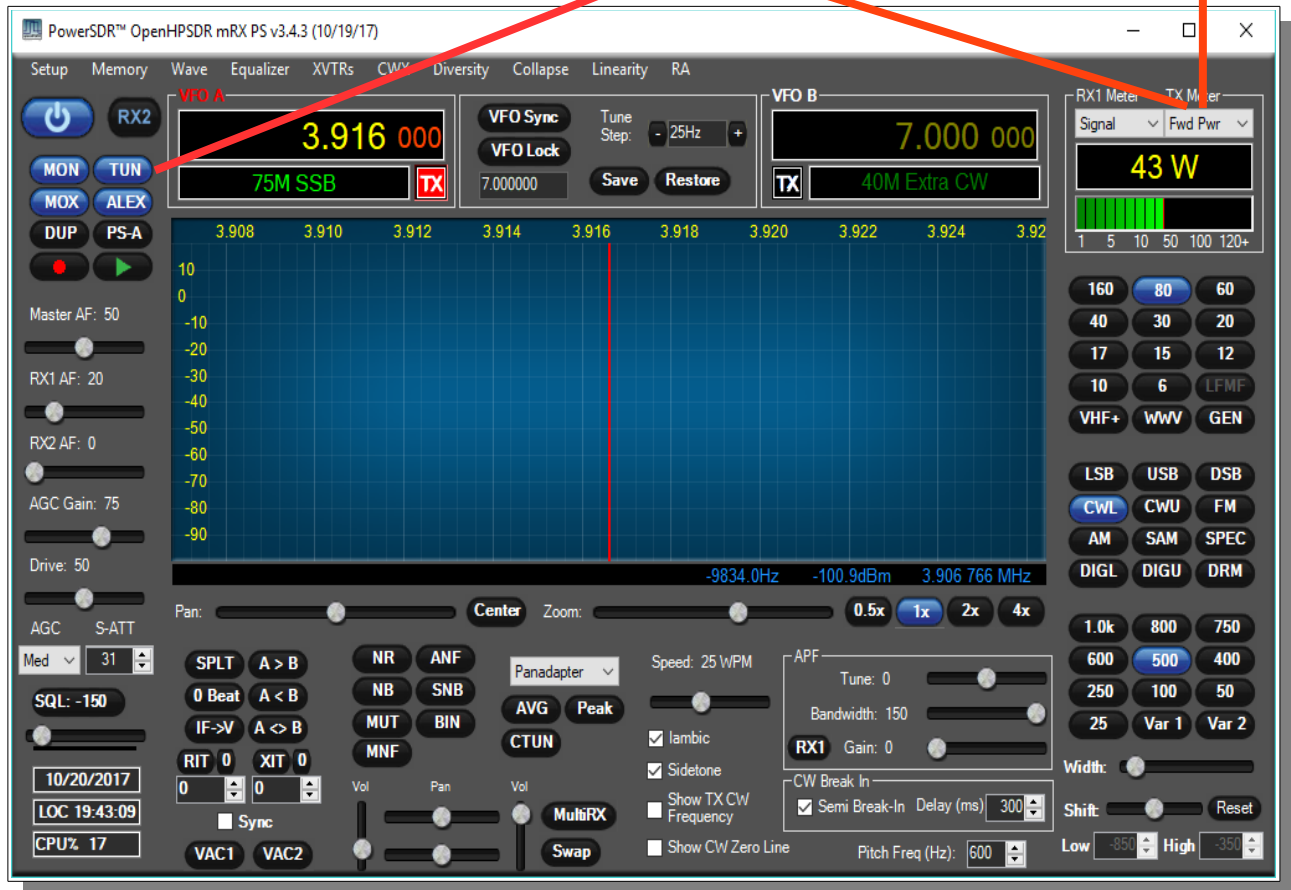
PowerSDR™ OpenHPSDR mRX PS v3.4.3 (10/19/17)

Setup Memory Wave Equalizer XVTRs CWX Diversity Collapse Linearity RA

RX2
VFO A
3.916 000
75M SSB
TX
MON TUN
MOX ALEX
DUP PS-A

VFO Sync
VFO Lock
7.000000
Tune Step: - 25Hz +
Save Restore

VFO B
7.000 000
TX
40M Extra CW

RX1 Meter TX Meter
Signal Fwd Pwr
43 W
1 5 10 50 100 120+

3.908 3.910 3.912 3.914 3.916 3.918 3.920 3.922 3.924 3.92
10
0
-10
-20
-30
-40
-50
-60
-70
-80
-90
-9834.0Hz -100.9dBm 3.906 766 MHz

Master AF: 50
RX1 AF: 20
RX2 AF: 0
AGC Gain: 75
Drive: 50
AGC S-ATT
Med 31
SQL: -150
10/20/2017
LOC 19:43:09
CPU% 17

160 80 60
40 30 20
17 15 12
10 6 LFMF
VHF+ WWV GEN

LSB USB DSB
CWL CWU FM
AM SAM SPEC
DIGL DIGU DRM

1.0k 800 750
600 500 400
250 100 50
25 Var 1 Var 2

Pan: Center Zoom: 0.5x 1x 2x 4x

SPLT A > B
0 Beat A < B
IF->V A <> B
RIT 0 XIT 0
0 0
Sync
VAC1 VAC2

NR ANF
NB SNB
MUT BIN
MNF
Vol Pan Vol

Panadapter
AVG Peak
CTUN
MultiRX
Swap

Speed: 25 WPM
Iambic
Sidetone
Show TX CW Frequency
Show CW Zero Line

APF
Tune: 0
Bandwidth: 150
RX1 Gain: 0
CW Break In
Semi Break-In Delay (ms) 300
Pitch Freq (Hz): 600

Width:
Shift: Reset
Low -850 High -350